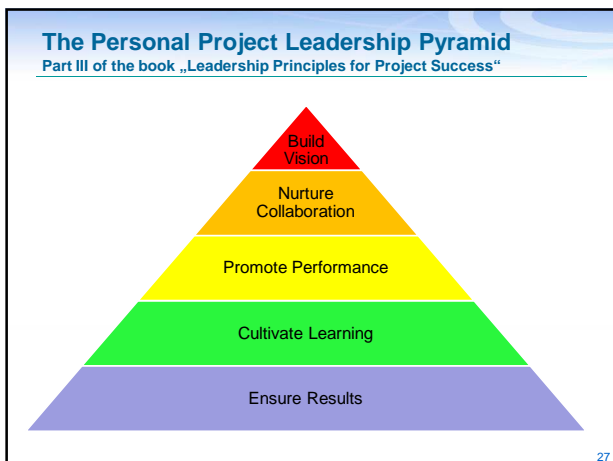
The Personal Project Leadership Pyramid
Part III of the book „Leadership Principles for Project Success“

Build Vision

Nurture Collaboration

Promote Performance

Cultivate Learning

Ensure Results

27